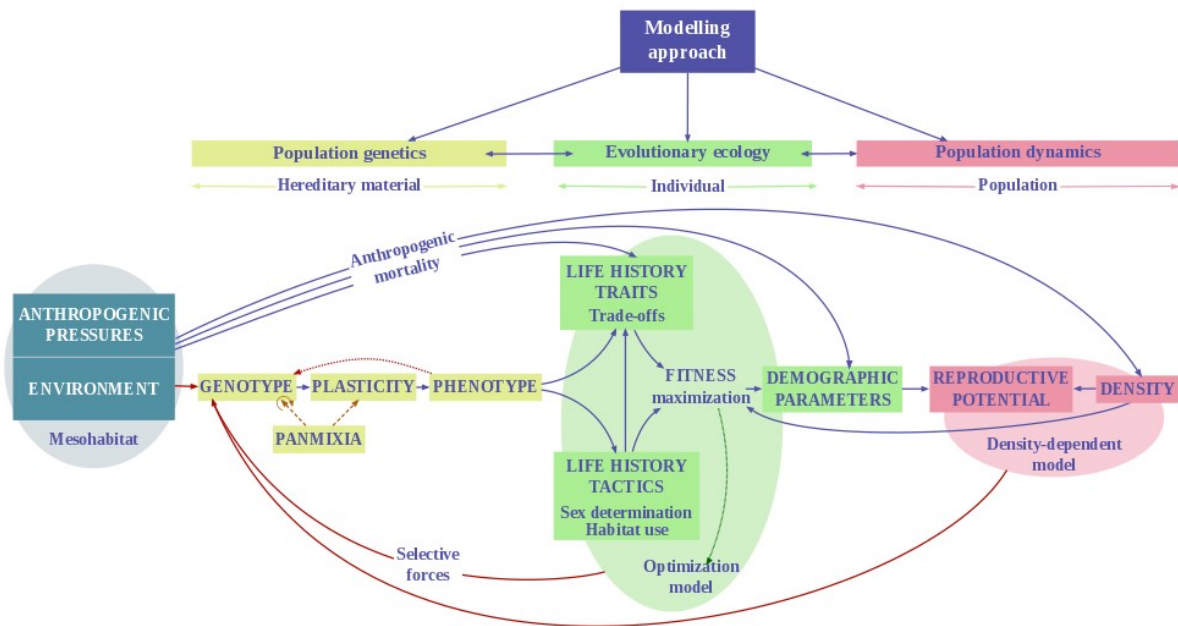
Modelling approach

Population genetics

Evolutionary ecology

Population dynamics

Hereditary material

Individual

Population

Anthropogenic mortality

ANTHROPOGENIC PRESSURES

ENVIRONMENT

Mesohabitat

GENOTYPE

PLASTICITY

PHENOTYPE

PANMIXIA

LIFE HISTORY TRAITS
Trade-offs

FITNESS maximization

LIFE HISTORY TACTICS
Sex determination
Habitat use

DEMOGRAPHIC PARAMETERS

REPRODUCTIVE POTENTIAL

DENSITY

Density-dependent model

Selective forces

Optimization model